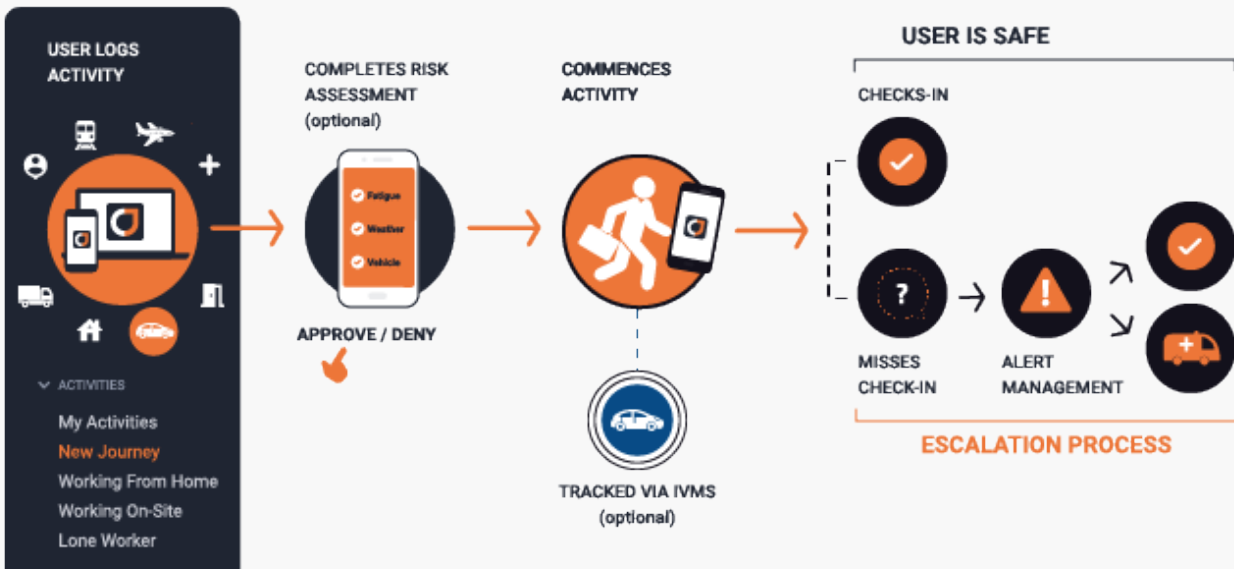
USER LOGS ACTIVITY

ACTIVITIES

My Activities

New Journey

Working From Home

Working On-Site

Lone Worker

COMPLETES RISK ASSESSMENT (optional)

Fatigue

Weather

Vehicle

APPROVE / DENY

COMMENCES ACTIVITY

TRACKED VIA IVMS (optional)

USER IS SAFE

CHECKS-IN

?

MISSES CHECK-IN

ALERT MANAGEMENT

ESCALATION PROCESS